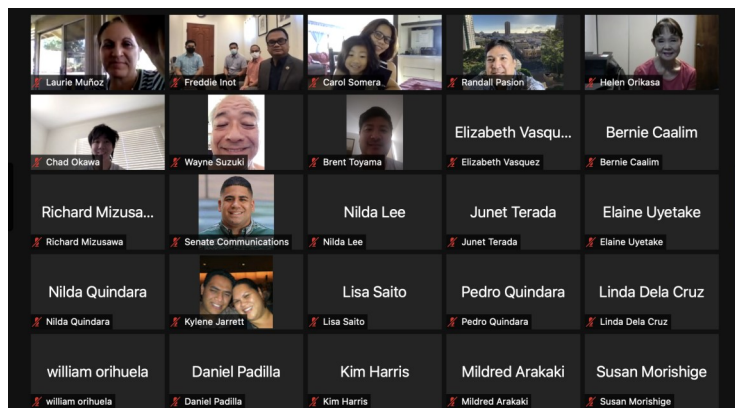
Laurie Muñoz
Freddie Inot
Carol Somera
Randall Pasion
Helen Orikasa

Chad Okawa
Wayne Suzuki
Brent Toyama
Elizabeth Vasqu...
Elizabeth Vasquez
Bernie Caalim
Bernie Caalim

Richard Mizusa...
Richard Mizusawa
Senate Communications
Nilda Lee
Nilda Lee
Junet Terada
Junet Terada
Elaine Uyetake
Elaine Uyetake

Nilda Quindara
Nilda Quindara
Kylene Jarrett
Lisa Saito
Lisa Saito
Pedro Quindara
Pedro Quindara
Linda Dela Cruz
Linda Dela Cruz

william orihuela
william orihuela
Daniel Padilla
Daniel Padilla
Kim Harris
Kim Harris
Mildred Arakaki
Mildred Arakaki
Susan Morishige
Susan Morishige